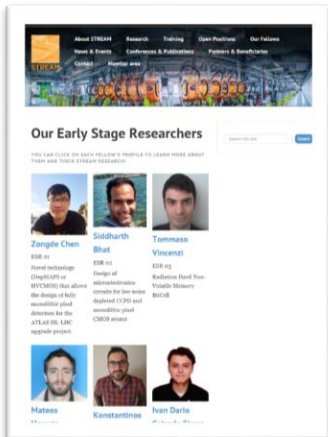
STREAM

About STREAM | Research | Training | Open Positions | Our Fellows
News & Events | Conferences & Publications | Partners & Beneficiaries
Contact | Member area

Our Early Stage Researchers

Search the site | Search

YOU CAN CLICK ON EACH FELLOW'S PROFILE TO LEARN MORE ABOUT THEM AND THEIR STREAM RESEARCH!

Zongde Chen
ESR 01
Novel technology (DepSAPS or HVCMOS) that allows the design of fully monolithic pixel detectors for the ATLAS HL-LHC upgrade project

Siddharth Bhat
ESR 02
Design of microelectronics circuits for low noise depleted CCDs and monolithic pixel CMOS sensor

Tommaso Vincenzi
ESR 03
Radiation Hard Non-Volatile Memory: RHCell

Mateus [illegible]

Konstantinos

Ivan Dario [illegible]